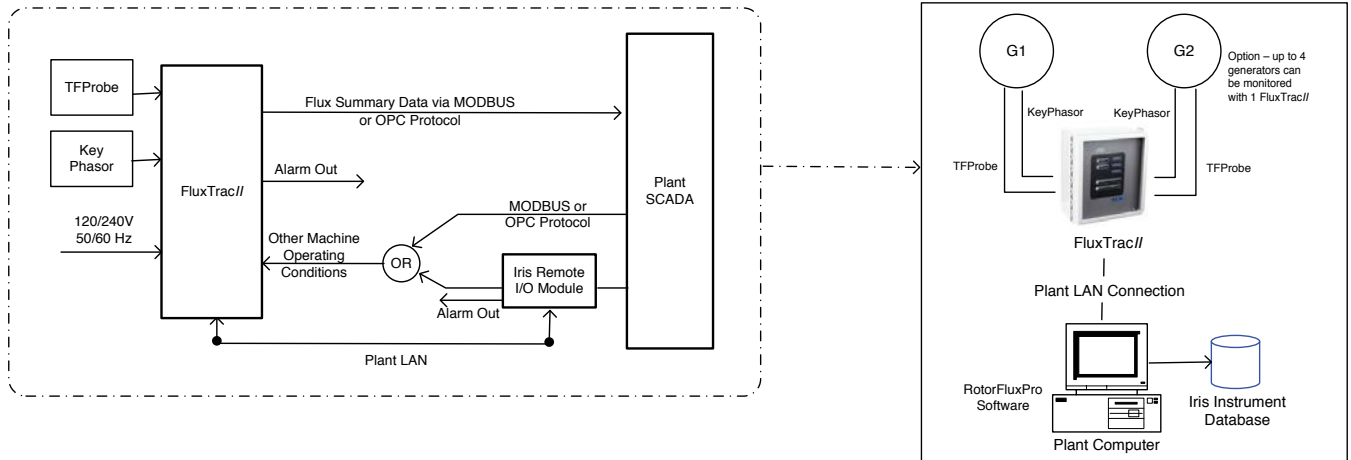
TFProbe

Key Phasor

120/240V 50/60 Hz

FluxTracII

Flux Summary Data via MODBUS or OPC Protocol

Alarm Out

MODBUS or OPC Protocol

Other Machine Operating Conditions

OR

Iris Remote I/O Module

Alarm Out

Plant SCADA

Plant LAN

G1

G2

Option – up to 4 generators can be monitored with 1 FluxTracII

KeyPhasor

KeyPhasor

TFProbe

TFProbe

FluxTracII

Plant LAN Connection

RotorFluxPro Software

Plant Computer

Iris Instrument Database